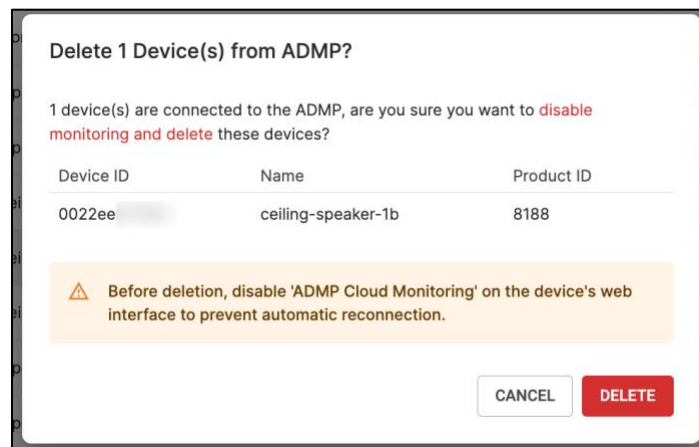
Delete 1 Device(s) from ADMP?

1 device(s) are connected to the ADMP, are you sure you want to disable monitoring and delete these devices?

| Device ID | Name | Product ID |
|---|---|---|
| 0022ee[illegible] | ceiling-speaker-1b | 8188 |

Before deletion, disable 'ADMP Cloud Monitoring' on the device's web interface to prevent automatic reconnection.

CANCEL DELETE